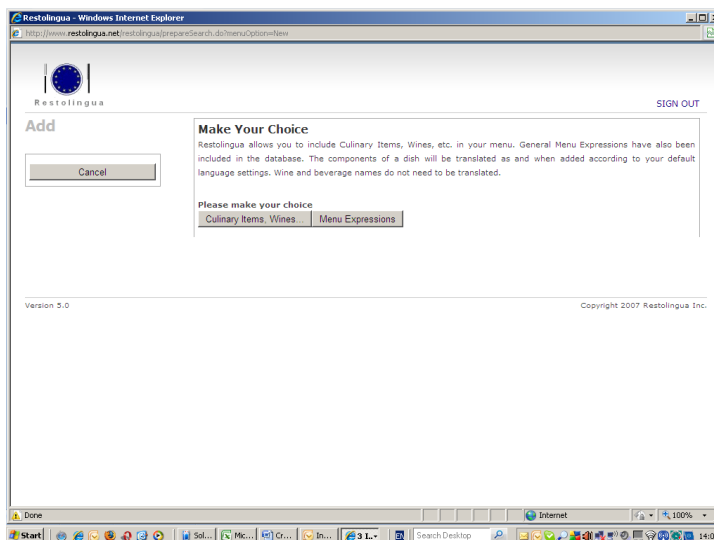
Restolingua - Windows Internet Explorer

http://www.restolingua.net/restolingua/prepareSearch.do?menuOption=New

Restolingua

SIGN OUT

Add

Cancel

Make Your Choice

Restolingua allows you to include Culinary Items, Wines, etc. in your menu. General Menu Expressions have also been included in the database. The components of a dish will be translated as and when added according to your default language settings. Wine and beverage names do not need to be translated.

Please make your choice

Culinary Items, Wines... Menu Expressions

Version 5.0

Copyright 2007 Restolingua Inc.

Done

Internet

100%

Start

Sol...

Mic...

Cr...

In...

3 I...

EN

Search Desktop

14:0